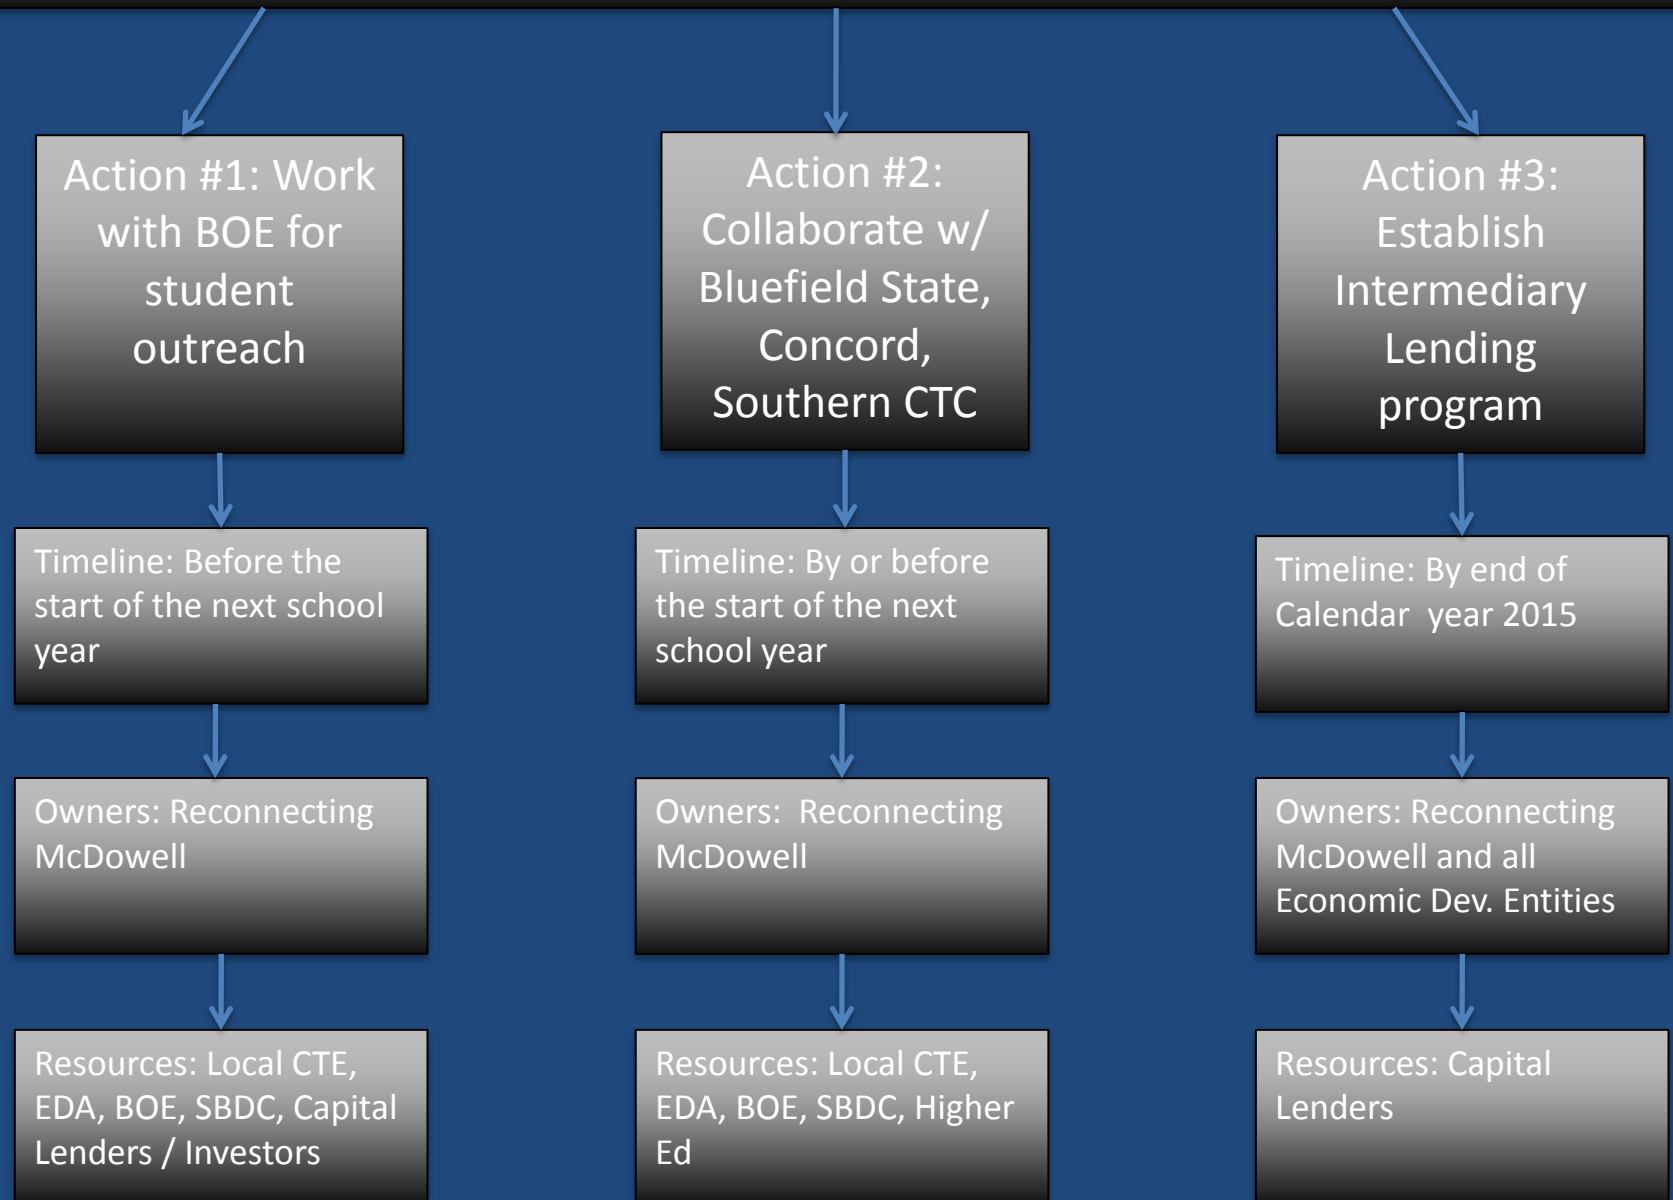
Action #1: Work with BOE for student outreach

Timeline: Before the start of the next school year

Owners: Reconnecting McDowell

Resources: Local CTE, EDA, BOE, SBDC, Capital Lenders / Investors

Action #2: Collaborate w/ Bluefield State, Concord, Southern CTC

Timeline: By or before the start of the next school year

Owners: Reconnecting McDowell

Resources: Local CTE, EDA, BOE, SBDC, Higher Ed

Action #3: Establish Intermediary Lending program

Timeline: By end of Calendar year 2015

Owners: Reconnecting McDowell and all Economic Dev. Entities

Resources: Capital Lenders